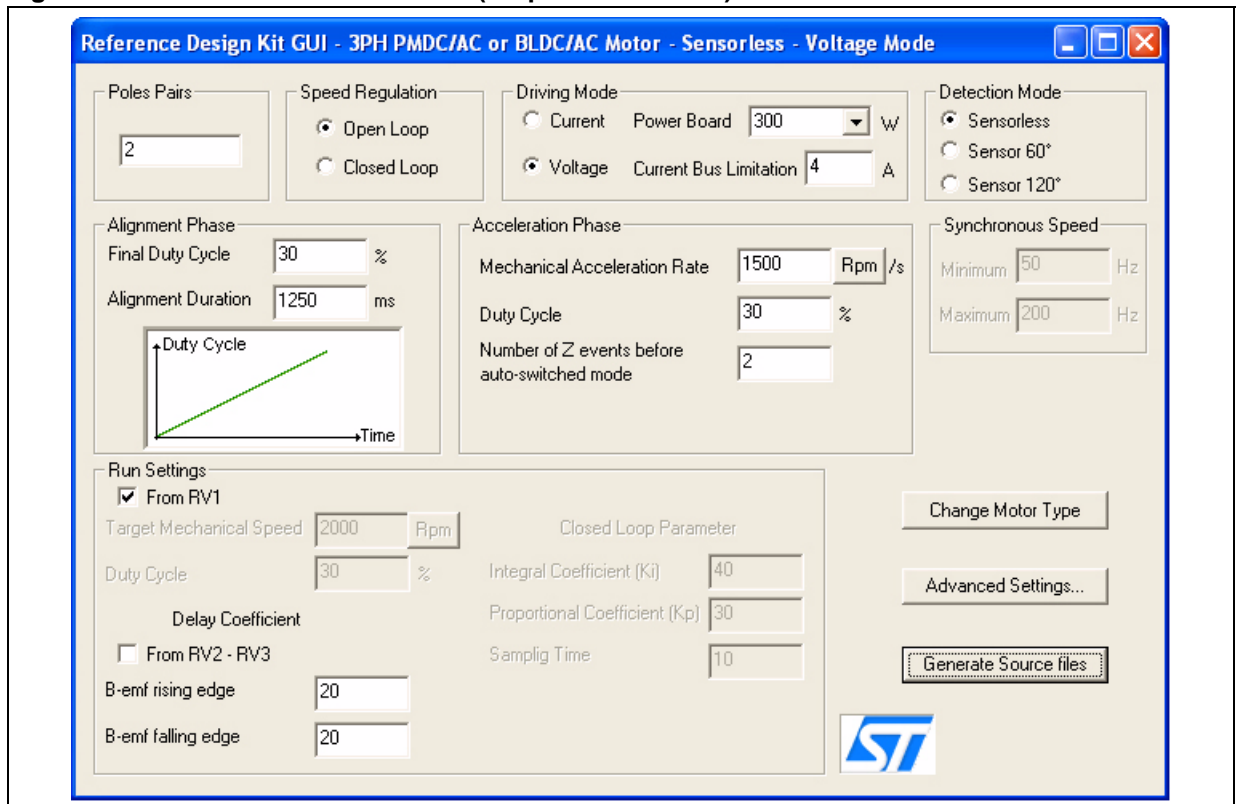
Reference Design Kit GUI - 3PH PMDC/AC or BLDC/AC Motor - Sensorless - Voltage Mode

Poles Pairs
2

Speed Regulation
Open Loop
Closed Loop

Driving Mode
Current
Voltage
Power Board 300 W
Current Bus Limitation 4 A

Detection Mode
Sensorless
Sensor 60°
Sensor 120°

Alignment Phase
Final Duty Cycle 30 %
Alignment Duration 1250 ms
Duty Cycle
Time

Acceleration Phase
Mechanical Acceleration Rate 1500 Rpm /s
Duty Cycle 30 %
Number of Z events before auto-switched mode 2

Synchronous Speed
Minimum 50 Hz
Maximum 200 Hz

Run Settings
From RV1
Target Mechanical Speed 2000 Rpm
Duty Cycle 30 %
Delay Coefficient
From RV2 - RV3
B-emf rising edge 20
B-emf falling edge 20

Closed Loop Parameter
Integral Coefficient (Ki) 40
Proportional Coefficient (Kp) 30
Samplig Time 10

Change Motor Type
Advanced Settings...
Generate Source files

ST